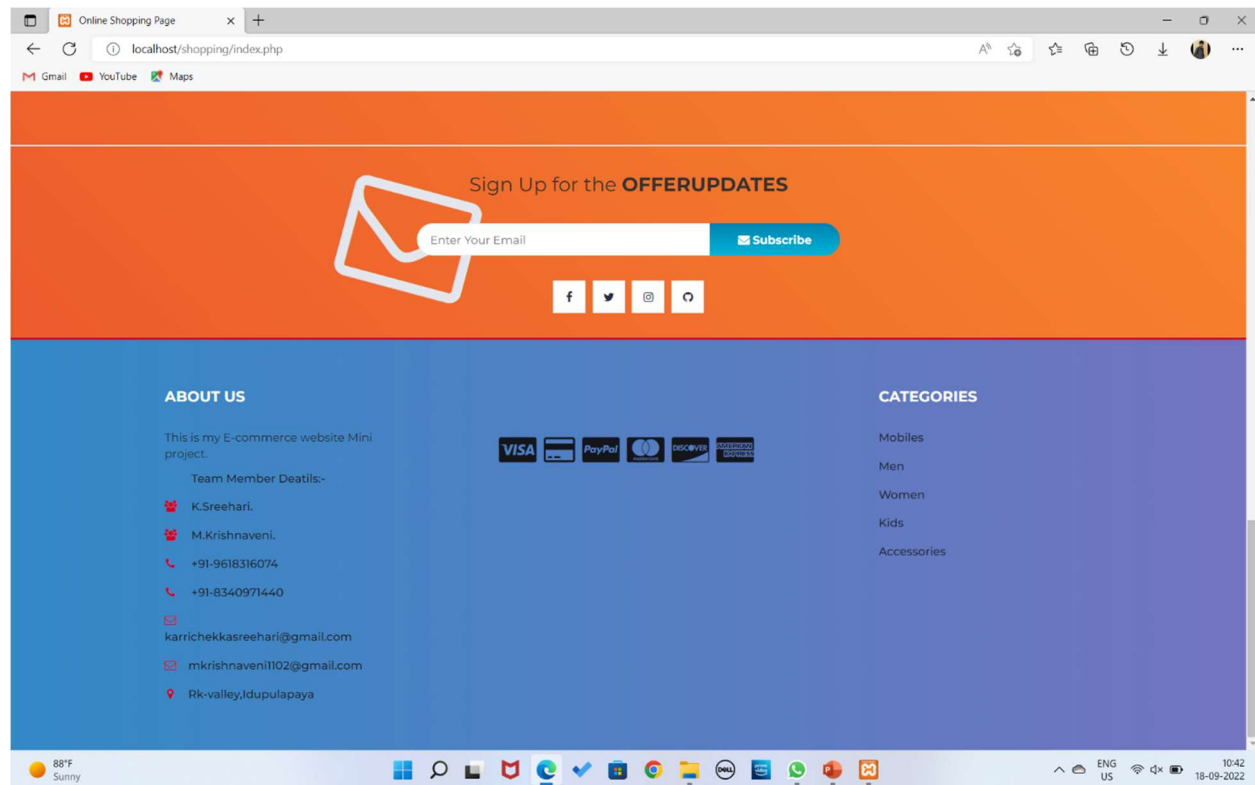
Online Shopping Page

localhost/shopping/index.php

Gmail YouTube Maps

Sign Up for the **OFFERUPDATES**

Enter Your Email

Subscribe

ABOUT US

This is my E-commerce website Mini project.

Team Member Deatils:-

K.Sreehari.

M.Krishnaveni.

+91-9618316074

+91-8340971440

karrichekkasreehari@gmail.com

mkrishnaveni1102@gmail.com

Rk-valley,Idupulapaya

VISA PayPal DISCOVER AMERICAN EXPRESS

CATEGORIES

Mobiles

Men

Women

Kids

Accessories

88°F
Sunny

ENG
US

10:42
18-09-2022